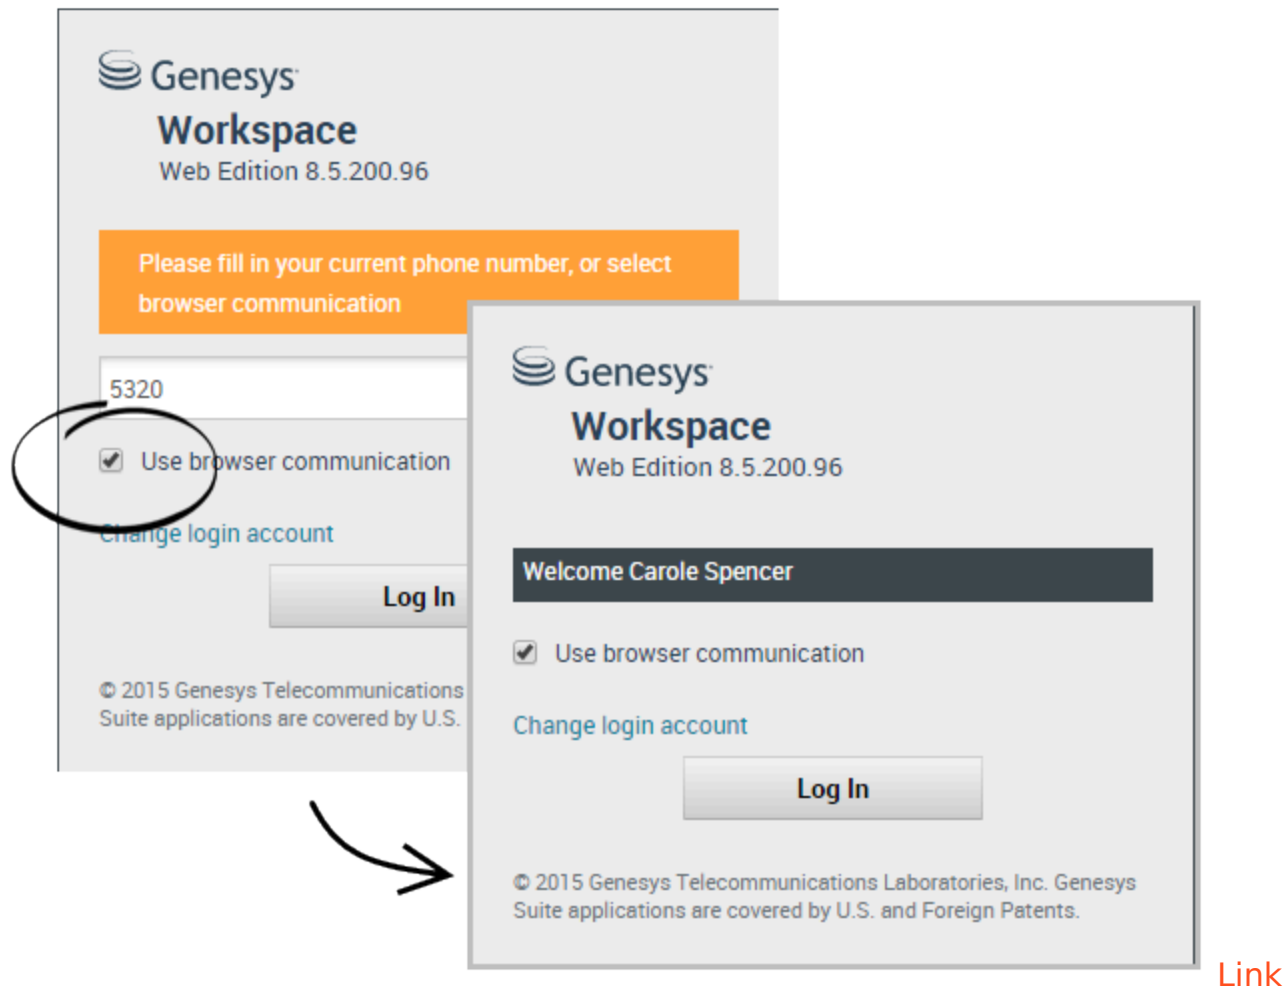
Genesys
Workspace
Web Edition 8.5.200.96

Please fill in your current phone number, or select browser communication

5320

Use browser communication

Change login account

Log In

© 2015 Genesys Telecommunications
Suite applications are covered by U.S.

Genesys
Workspace
Web Edition 8.5.200.96

Welcome Carole Spencer

Use browser communication

Change login account

Log In

© 2015 Genesys Telecommunications Laboratories, Inc. Genesys Suite applications are covered by U.S. and Foreign Patents.

Link